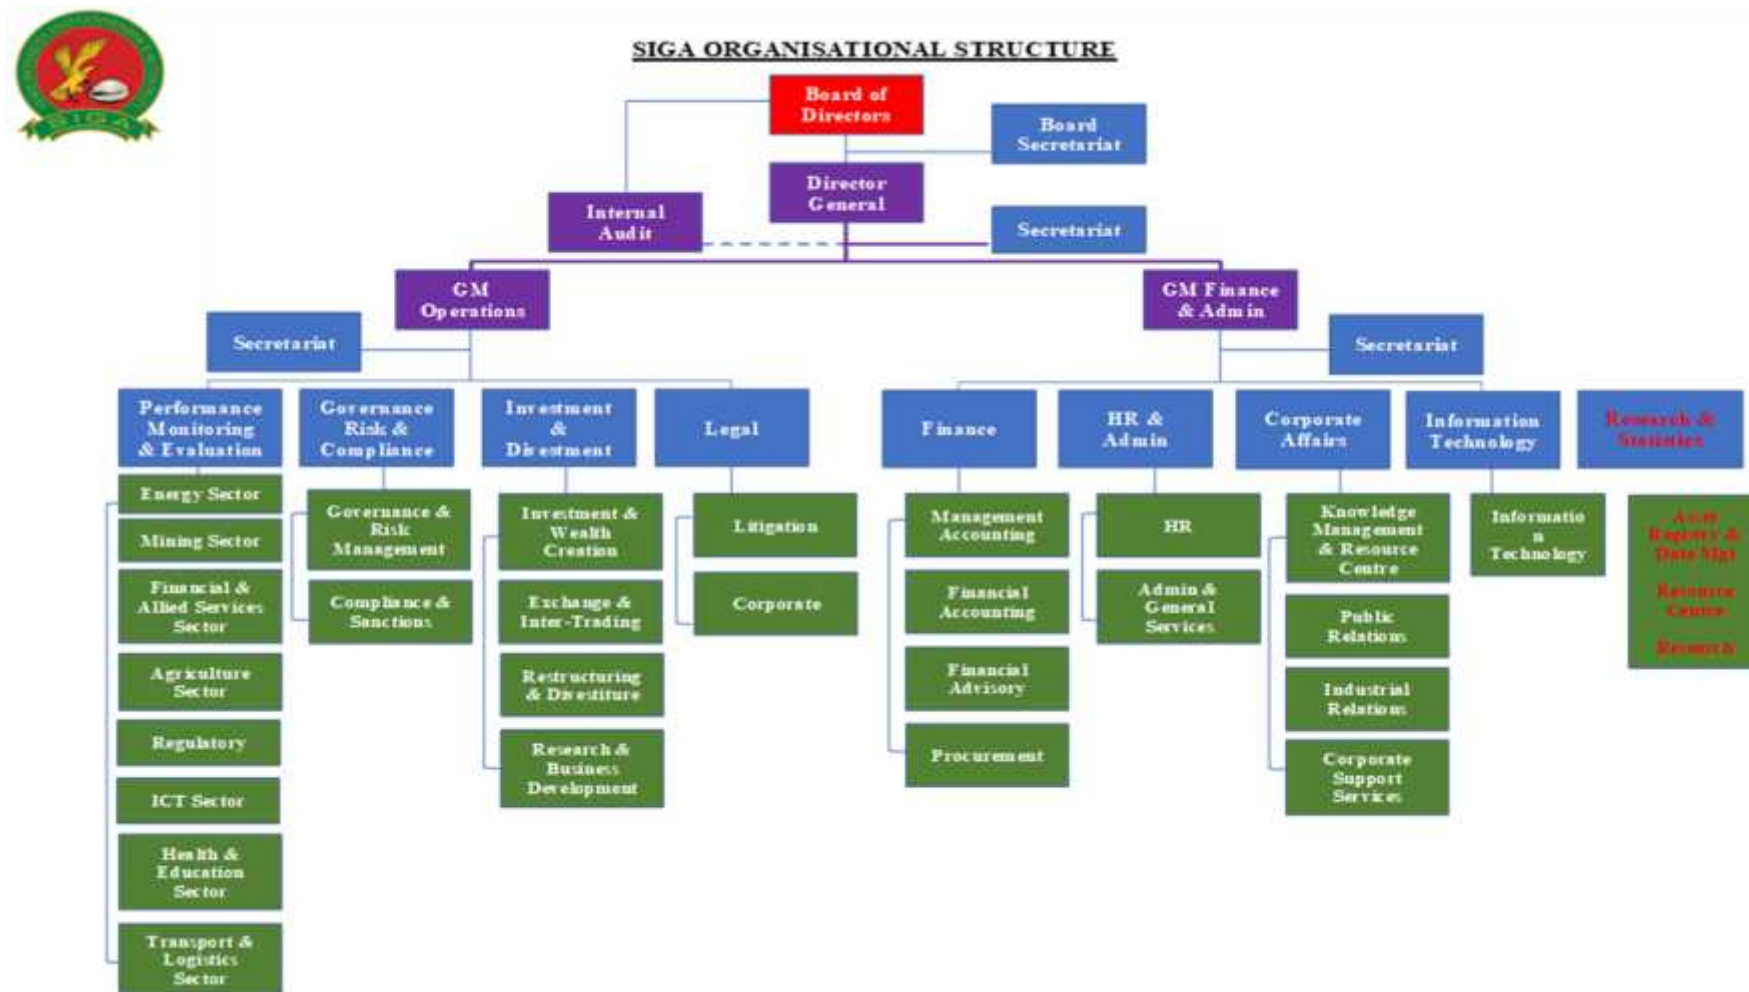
SIGA

SIGA ORGANISATIONAL STRUCTURE

Board of Directors

Board Secretariat

Director General

Internal Audit

Secretariat

GM Operations

GM Finance & Admin

Secretariat

Secretariat

Performance Monitoring & Evaluation

Energy Sector

Mining Sector

Financial & Allied Services Sector

Agriculture Sector

Regulatory

ICT Sector

Health & Education Sector

Transport & Logistics Sector

Governance Risk & Compliance

Governance & Risk Management

Compliance & Sanctions

Investment & Divestment

Investment & Wealth Creation

Exchange & Inter-Trading

Restructuring & Divestiture

Research & Business Development

Legal

Litigation

Corporate

Finance

Management Accounting

Financial Accounting

Financial Advisory

Procurement

HR & Admin

HR

Admin & General Services

Corporate Affairs

Knowledge Management & Resource Centre

Public Relations

Industrial Relations

Corporate Support Services

Information Technology

Informatio n Technology

Research & Statistics

Asset Registry & Data Mgt

Resource Centre

Research